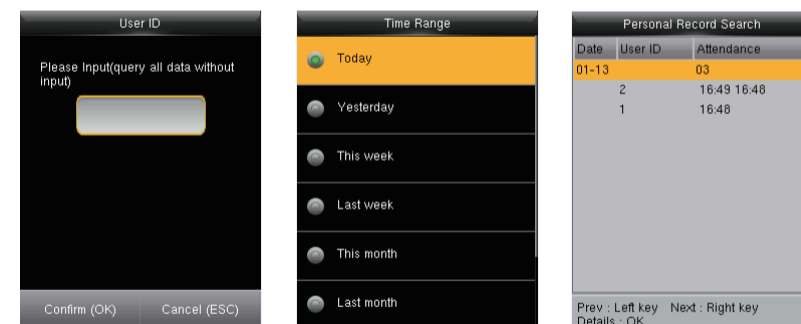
User ID

Please Input(query all data without input)

Confirm (OK) Cancel (ESC)

Time Range

Today

Yesterday

This week

Last week

This month

Last month

Personal Record Search

| Date | User ID | Attendance |
|---|---|---|
| 01-13 | | 03 |
| | 2 | 16:49 16:48 |
| | 1 | 16:48 |

Prev : Left key Next : Right key
Details : OK